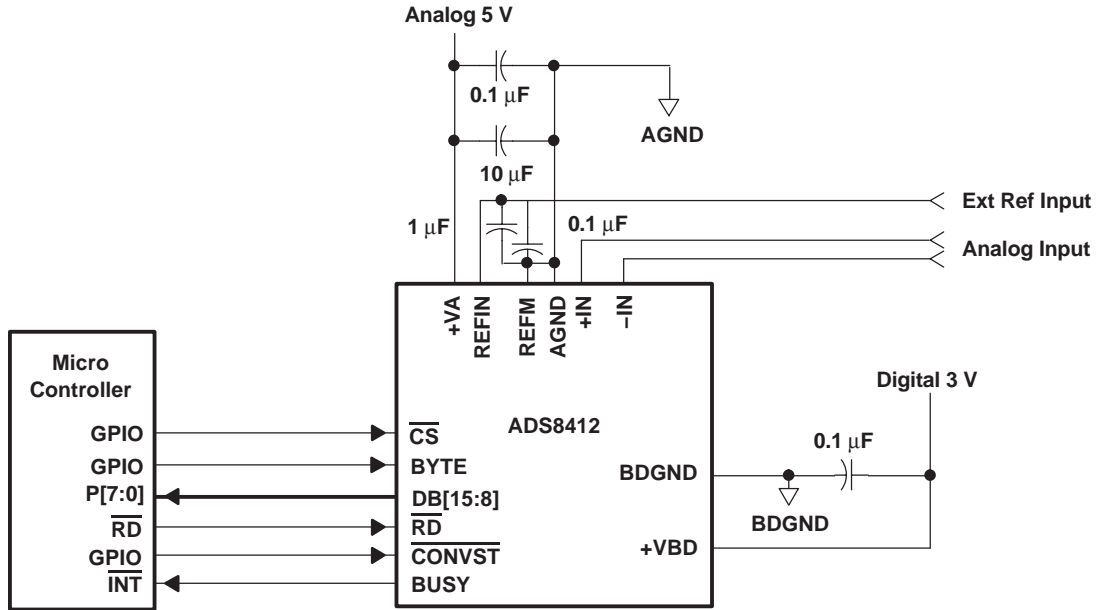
Analog 5 V

0.1 $\mu$F

AGND

10 $\mu$F

1 $\mu$F

0.1 $\mu$F

Ext Ref Input

Analog Input

+VA

REFIN

REFM

AGND

+IN

–IN

Micro Controller

GPIO

GPIO

P[7:0]

$\overline{RD}$

GPIO

$\overline{INT}$

$\overline{CS}$

BYTE

DB[15:8]

$\overline{RD}$

$\overline{CONVST}$

BUSY

ADS8412

BDGND

+VBD

Digital 3 V

0.1 $\mu$F

BDGND